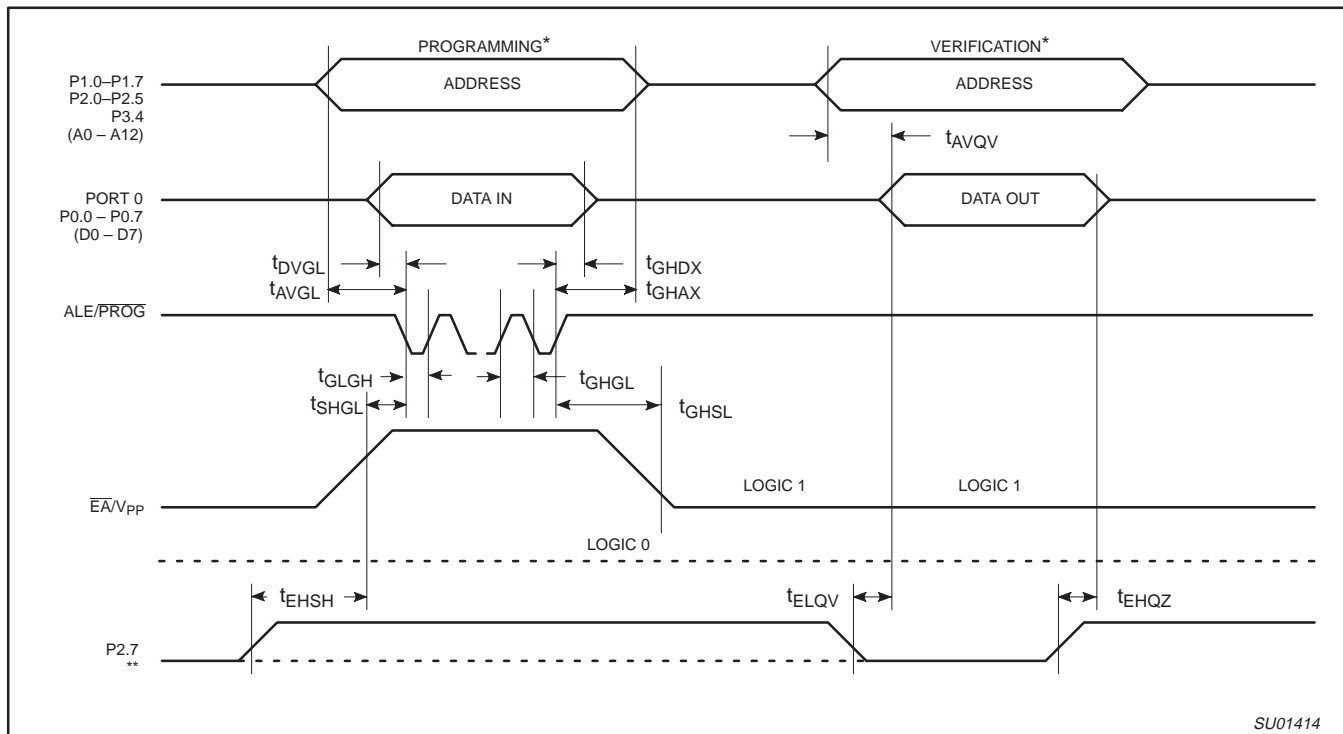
PROGRAMMING*

VERIFICATION*

P1.0–P1.7
P2.0–P2.5
P3.4
(A0 – A12)

ADDRESS

ADDRESS

$t_{AVQV}$

PORT 0
P0.0 – P0.7
(D0 – D7)

DATA IN

DATA OUT

$t_{DVGL}$

$t_{AVGL}$

$t_{GHDX}$

$t_{GHAX}$

ALE/$\overline{PROG}$

$t_{GLGH}$

$t_{SHGL}$

$t_{GHGL}$

$t_{GHSL}$

$\overline{EA}$/$V_{PP}$

LOGIC 1

LOGIC 1

LOGIC 0

$t_{EHSH}$

$t_{ELQV}$

$t_{EHQZ}$

P2.7
**

SU01414